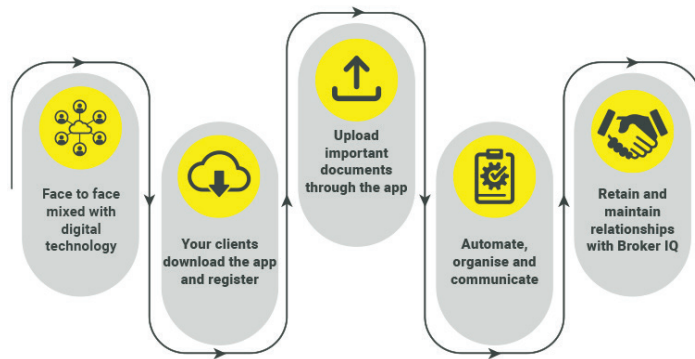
Face to face mixed with digital technology

Your clients download the app and register

Upload important documents through the app

Automate, organise and communicate

Retain and maintain relationships with Broker IQ